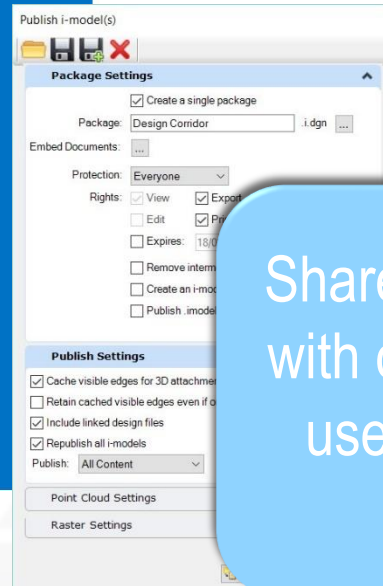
Publish i-model(s)

Package Settings

Create a single package

Package: Design Corridor .i.dgn ...

Embed Documents: ...

Protection: Everyone

Rights: View Export

Edit Pr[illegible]

Expires: 18/0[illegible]

Remove interm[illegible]

Create an i-mod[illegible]

Publish .imodel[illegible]

Publish Settings

Cache visible edges for 3D attachmen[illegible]

Retain cached visible edges even if o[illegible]

Include linked design files

Republish all i-models

Publish: All Content

Point Cloud Settings

Raster Settings

Share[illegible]
with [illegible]
use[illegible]